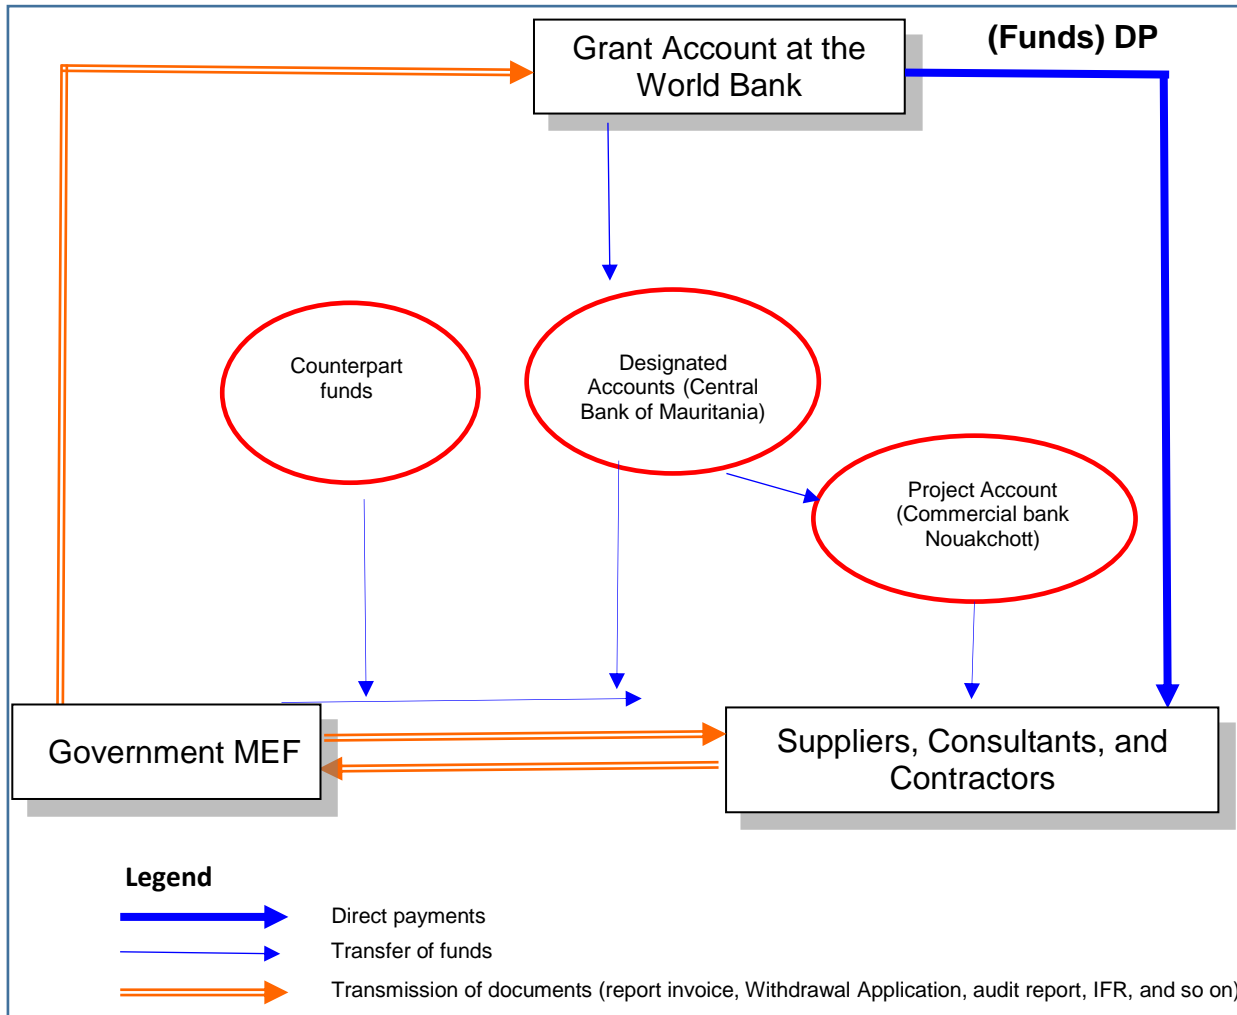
Grant Account at the World Bank

(Funds) DP

Counterpart funds

Designated Accounts (Central Bank of Mauritania)

Project Account (Commercial bank Nouakchott)

Government MEF

Suppliers, Consultants, and Contractors

Legend

Direct payments

Transfer of funds

Transmission of documents (report invoice, Withdrawal Application, audit report, IFR, and so on)